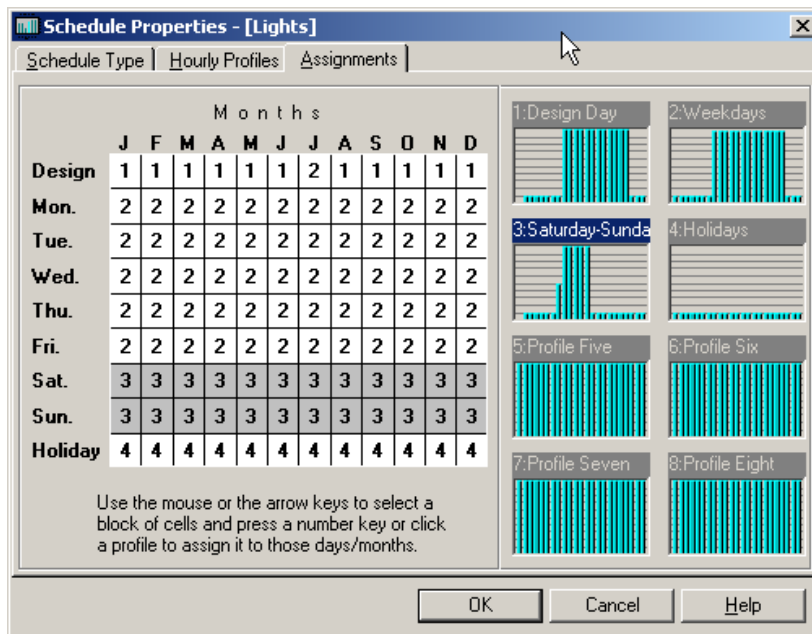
Schedule Properties - [Lights]

Schedule Type | Hourly Profiles | Assignments

Months

| | J | F | M | A | M | J | J | A | S | O | N | D |
|---|---|---|---|---|---|---|---|---|---|---|---|---|
| Design | 1 | 1 | 1 | 1 | 1 | 1 | 2 | 1 | 1 | 1 | 1 | 1 |
| Mon. | 2 | 2 | 2 | 2 | 2 | 2 | 2 | 2 | 2 | 2 | 2 | 2 |
| Tue. | 2 | 2 | 2 | 2 | 2 | 2 | 2 | 2 | 2 | 2 | 2 | 2 |
| Wed. | 2 | 2 | 2 | 2 | 2 | 2 | 2 | 2 | 2 | 2 | 2 | 2 |
| Thu. | 2 | 2 | 2 | 2 | 2 | 2 | 2 | 2 | 2 | 2 | 2 | 2 |
| Fri. | 2 | 2 | 2 | 2 | 2 | 2 | 2 | 2 | 2 | 2 | 2 | 2 |
| Sat. | 3 | 3 | 3 | 3 | 3 | 3 | 3 | 3 | 3 | 3 | 3 | 3 |
| Sun. | 3 | 3 | 3 | 3 | 3 | 3 | 3 | 3 | 3 | 3 | 3 | 3 |
| Holiday | 4 | 4 | 4 | 4 | 4 | 4 | 4 | 4 | 4 | 4 | 4 | 4 |

Use the mouse or the arrow keys to select a block of cells and press a number key or click a profile to assign it to those days/months.

1:Design Day
2:Weekdays
3:Saturday-Sunda
4:Holidays
5:Profile Five
6:Profile Six
7:Profile Seven
8:Profile Eight

OK
Cancel
Help